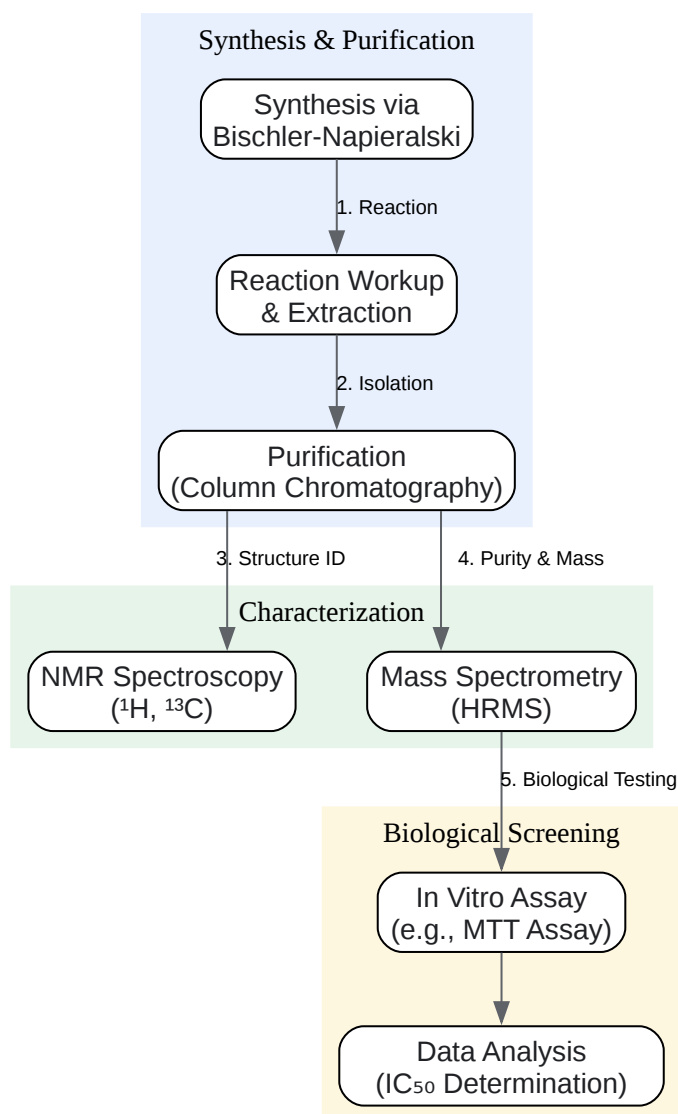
Synthesis & Purification

Synthesis via Bischler-Napieralski

1. Reaction

Reaction Workup & Extraction

2. Isolation

Purification (Column Chromatography)

3. Structure ID

4. Purity & Mass

Characterization

NMR Spectroscopy ($^1$H, $^{13}$C)

Mass Spectrometry (HRMS)

5. Biological Testing

Biological Screening

In Vitro Assay (e.g., MTT Assay)

Data Analysis ($IC_{50}$ Determination)